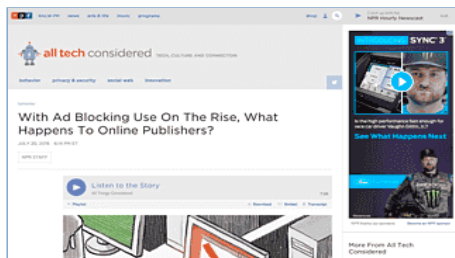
npr
news
arts & life
music
programs
Shop
NPR Hourly Newscast

all tech considered
TECH, CULTURE AND CONNECTION

behavior
privacy & security
social web
innovation

With Ad Blocking Use On The Rise, What Happens To Online Publishers?

NPR STAFF

Listen to the Story
All Things Considered
Playlist
Download
Embed
Transcript

SYNC 3
See What Happens Next

More From All Tech Considered